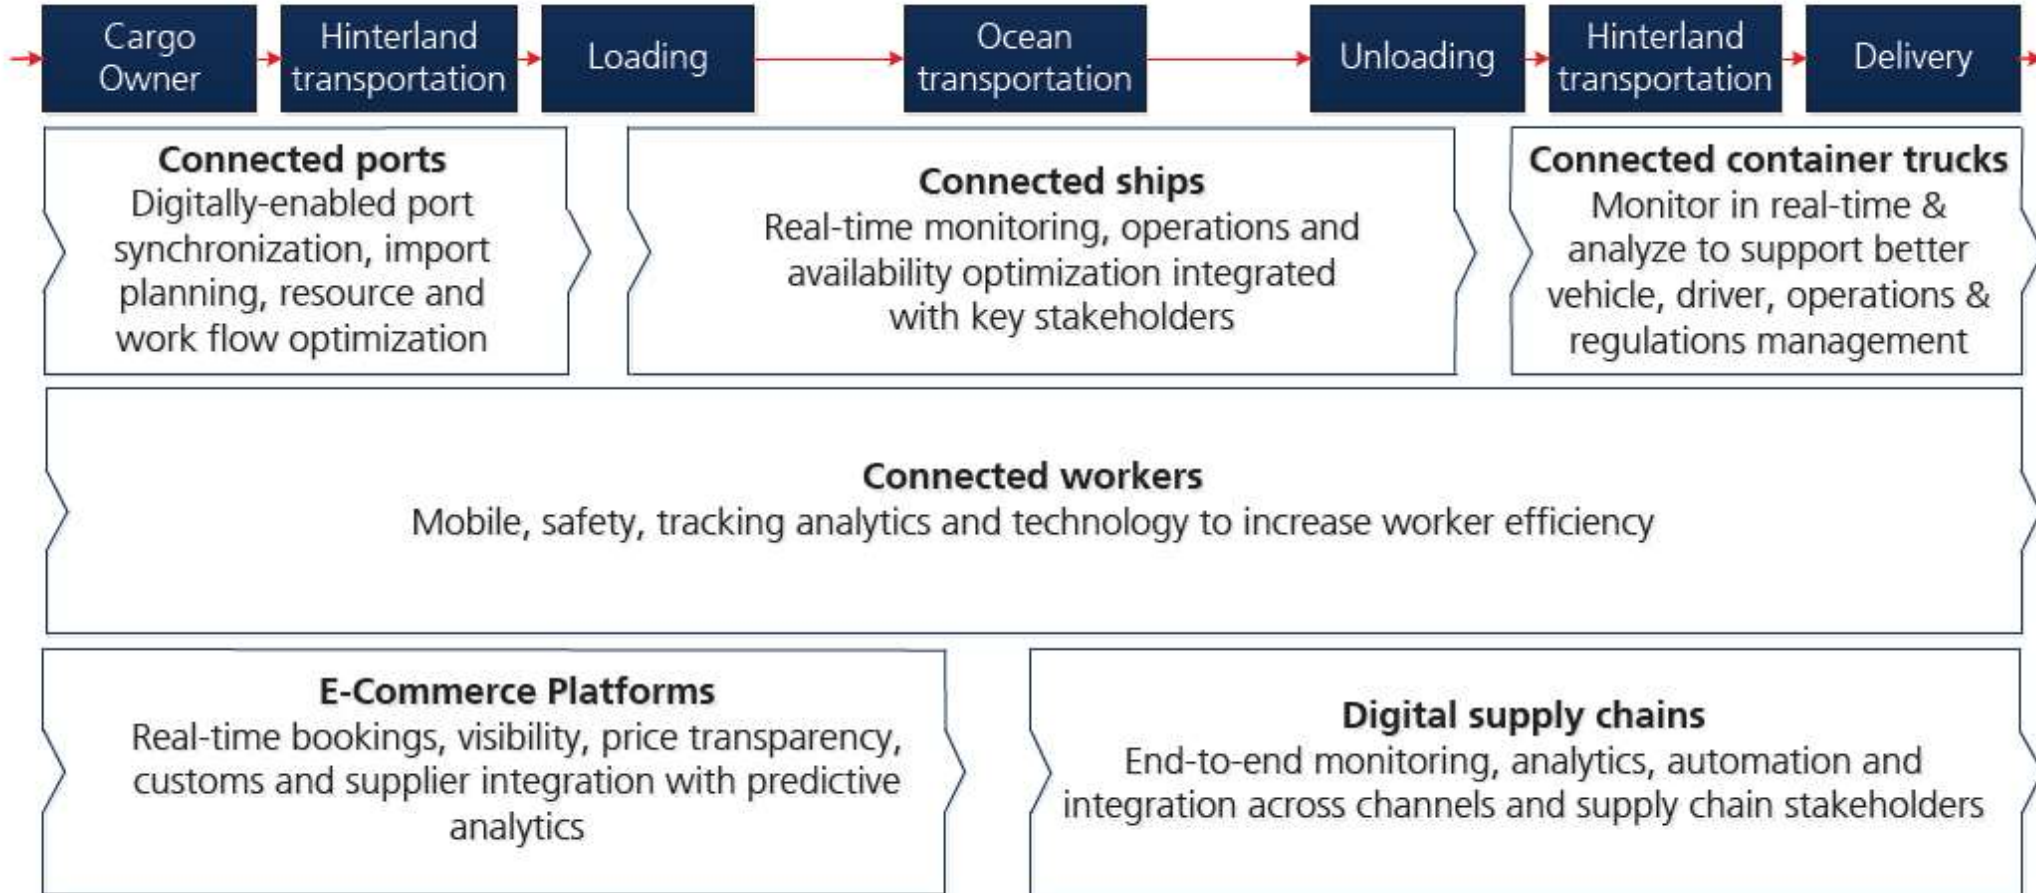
Cargo Owner

Hinterland transportation

Loading

Ocean transportation

Unloading

Hinterland transportation

Delivery

**Connected ports**
Digitally-enabled port synchronization, import planning, resource and work flow optimization

**Connected ships**
Real-time monitoring, operations and availability optimization integrated with key stakeholders

**Connected container trucks**
Monitor in real-time & analyze to support better vehicle, driver, operations & regulations management

**Connected workers**
Mobile, safety, tracking analytics and technology to increase worker efficiency

**E-Commerce Platforms**
Real-time bookings, visibility, price transparency, customs and supplier integration with predictive analytics

**Digital supply chains**
End-to-end monitoring, analytics, automation and integration across channels and supply chain stakeholders